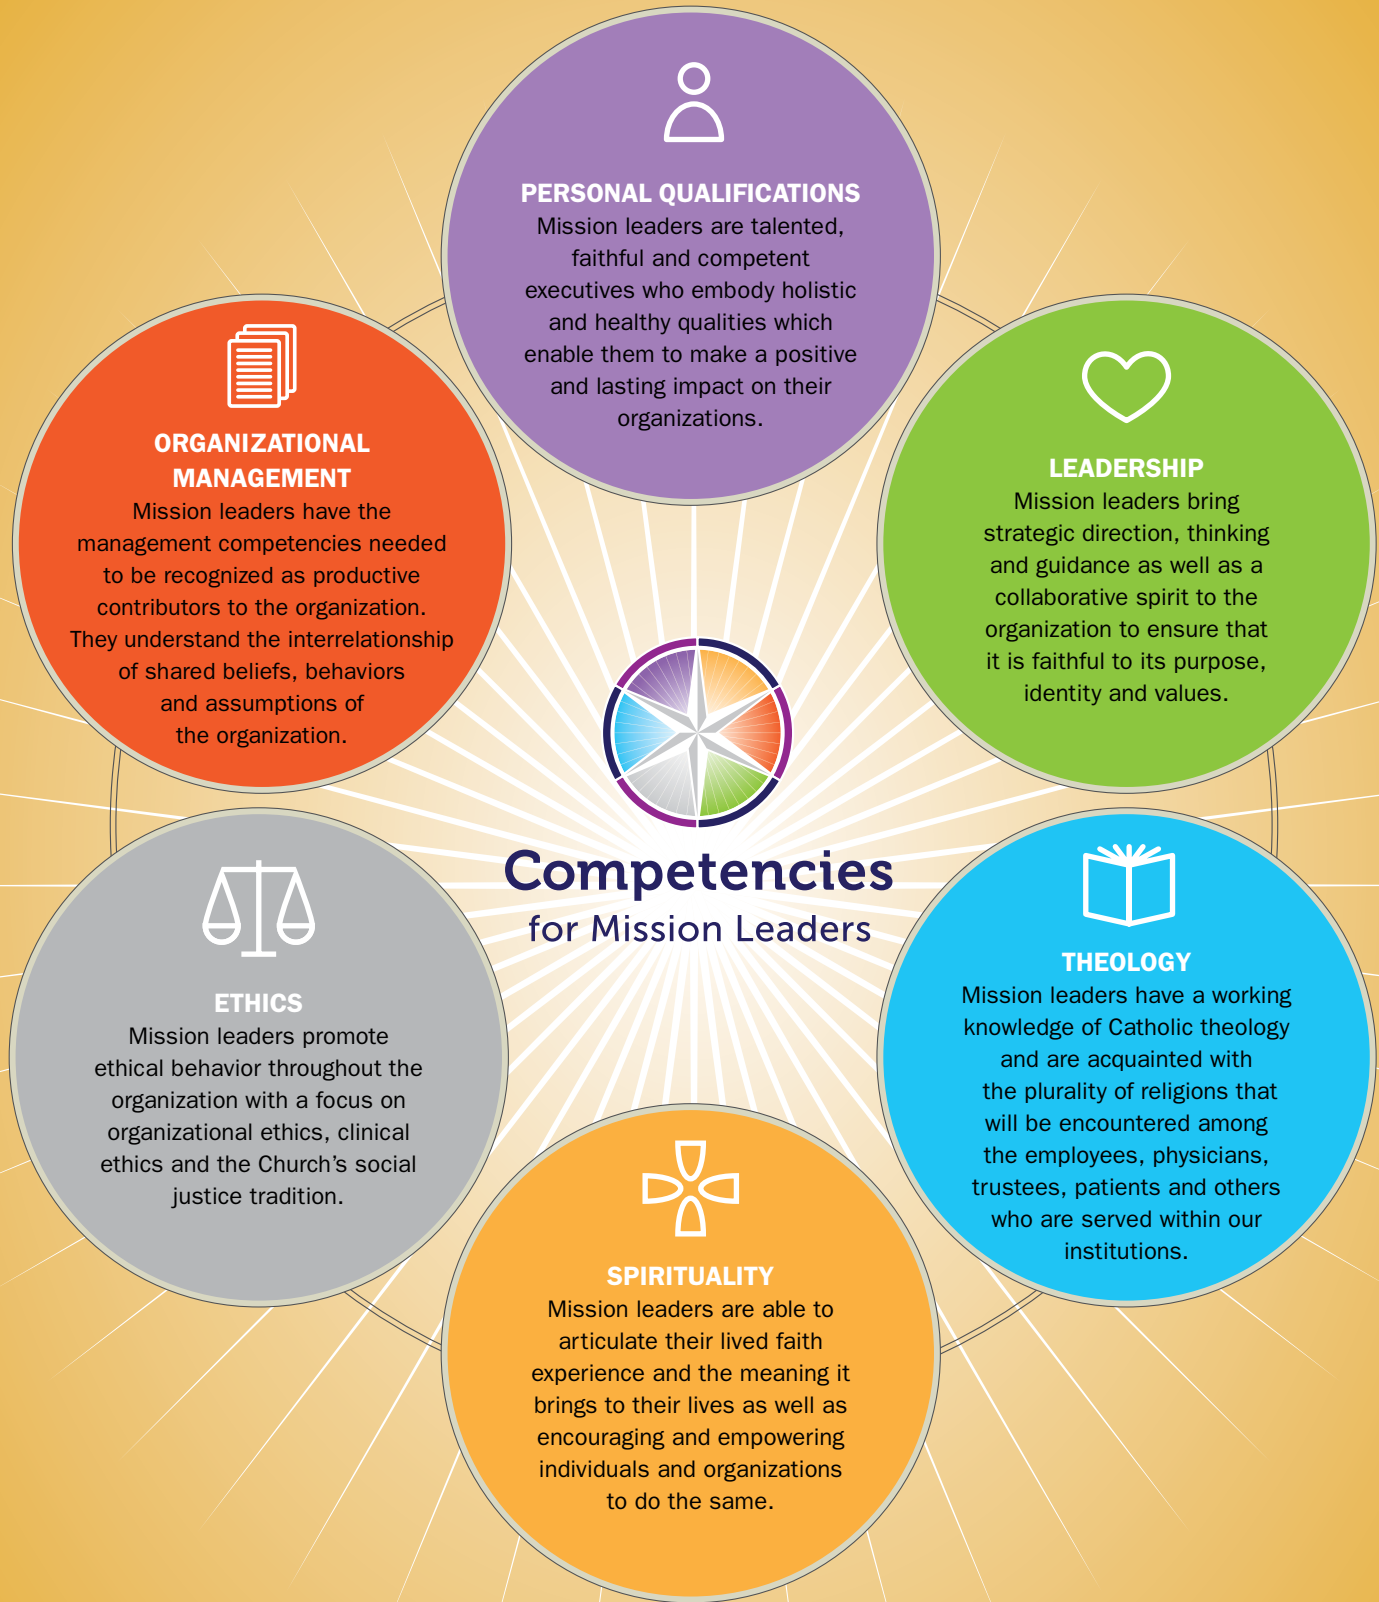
PERSONAL QUALIFICATIONS
Mission leaders are talented, faithful and competent executives who embody holistic and healthy qualities which enable them to make a positive and lasting impact on their organizations.

ORGANIZATIONAL MANAGEMENT
Mission leaders have the management competencies needed to be recognized as productive contributors to the organization. They understand the interrelationship of shared beliefs, behaviors and assumptions of the organization.

LEADERSHIP
Mission leaders bring strategic direction, thinking and guidance as well as a collaborative spirit to the organization to ensure that it is faithful to its purpose, identity and values.

Competencies
for Mission Leaders

ETHICS
Mission leaders promote ethical behavior throughout the organization with a focus on organizational ethics, clinical ethics and the Church's social justice tradition.

THEOLOGY
Mission leaders have a working knowledge of Catholic theology and are acquainted with the plurality of religions that will be encountered among the employees, physicians, trustees, patients and others who are served within our institutions.

SPIRITUALITY
Mission leaders are able to articulate their lived faith experience and the meaning it brings to their lives as well as encouraging and empowering individuals and organizations to do the same.